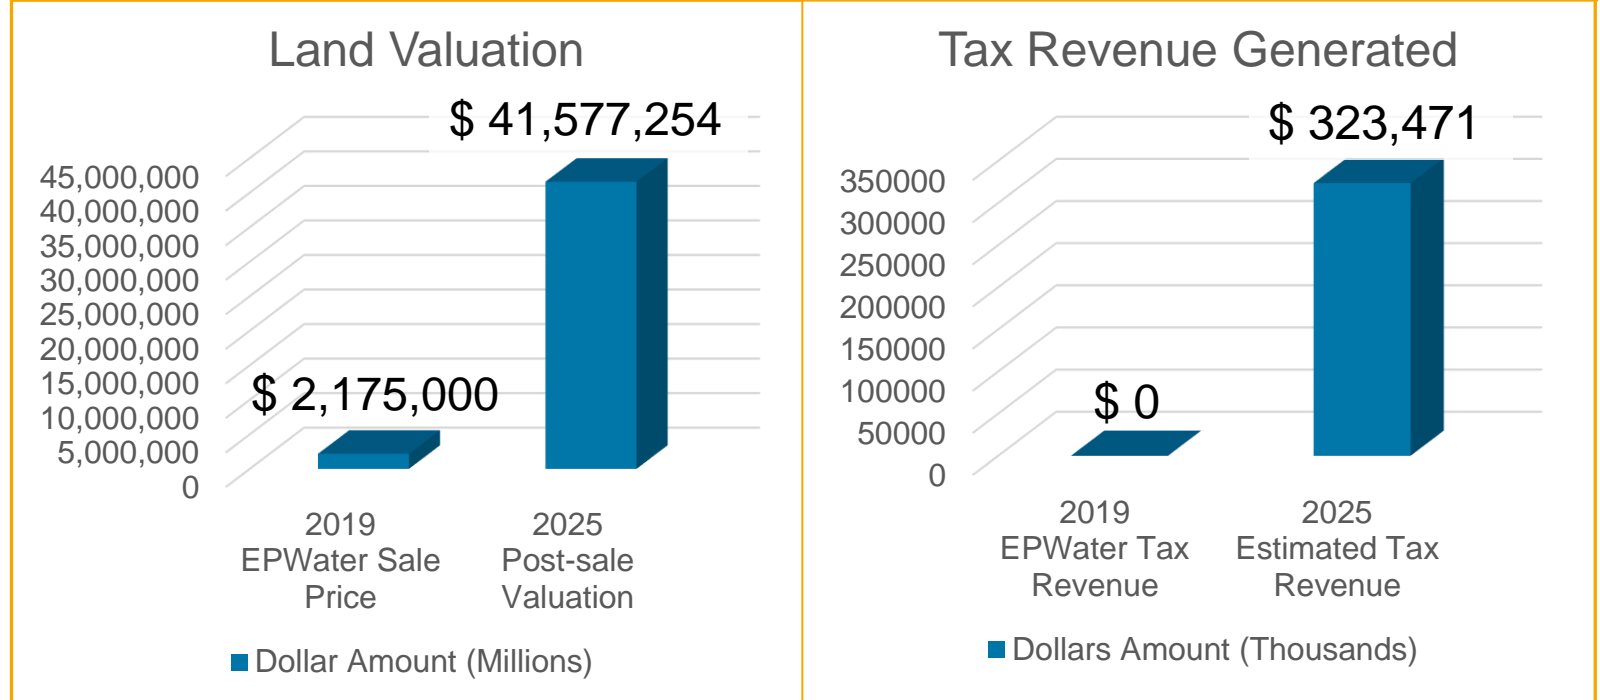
Land Valuation

$ 41,577,254

45,000,000
40,000,000
35,000,000
30,000,000
25,000,000
20,000,000
15,000,000
10,000,000
5,000,000
0

$ 2,175,000

2019 EPWater Sale Price

2025 Post-sale Valuation

Dollar Amount (Millions)

Tax Revenue Generated

$ 323,471

350000
300000
250000
200000
150000
100000
50000
0

$ 0

2019 EPWater Tax Revenue

2025 Estimated Tax Revenue

Dollars Amount (Thousands)